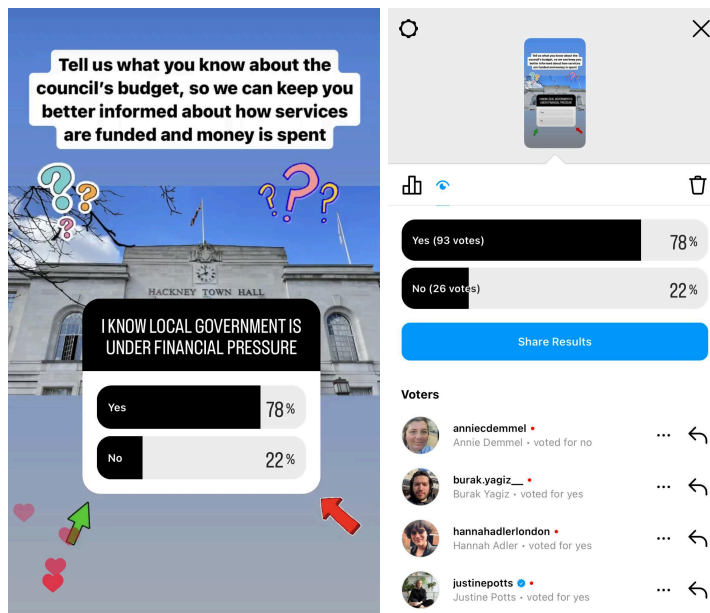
Tell us what you know about the council's budget, so we can keep you better informed about how services are funded and money is spent

HACKNEY TOWN HALL

I KNOW LOCAL GOVERNMENT IS UNDER FINANCIAL PRESSURE

Yes 78%

No 22%

Yes (93 votes) 78%

No (26 votes) 22%

Share Results

Voters

anniecdemmel
Annie Demmel • voted for no

burak.yagiz__
Burak Yagiz • voted for yes

hannahadlerlondon
Hannah Adler • voted for yes

justinepotts
Justine Potts • voted for yes